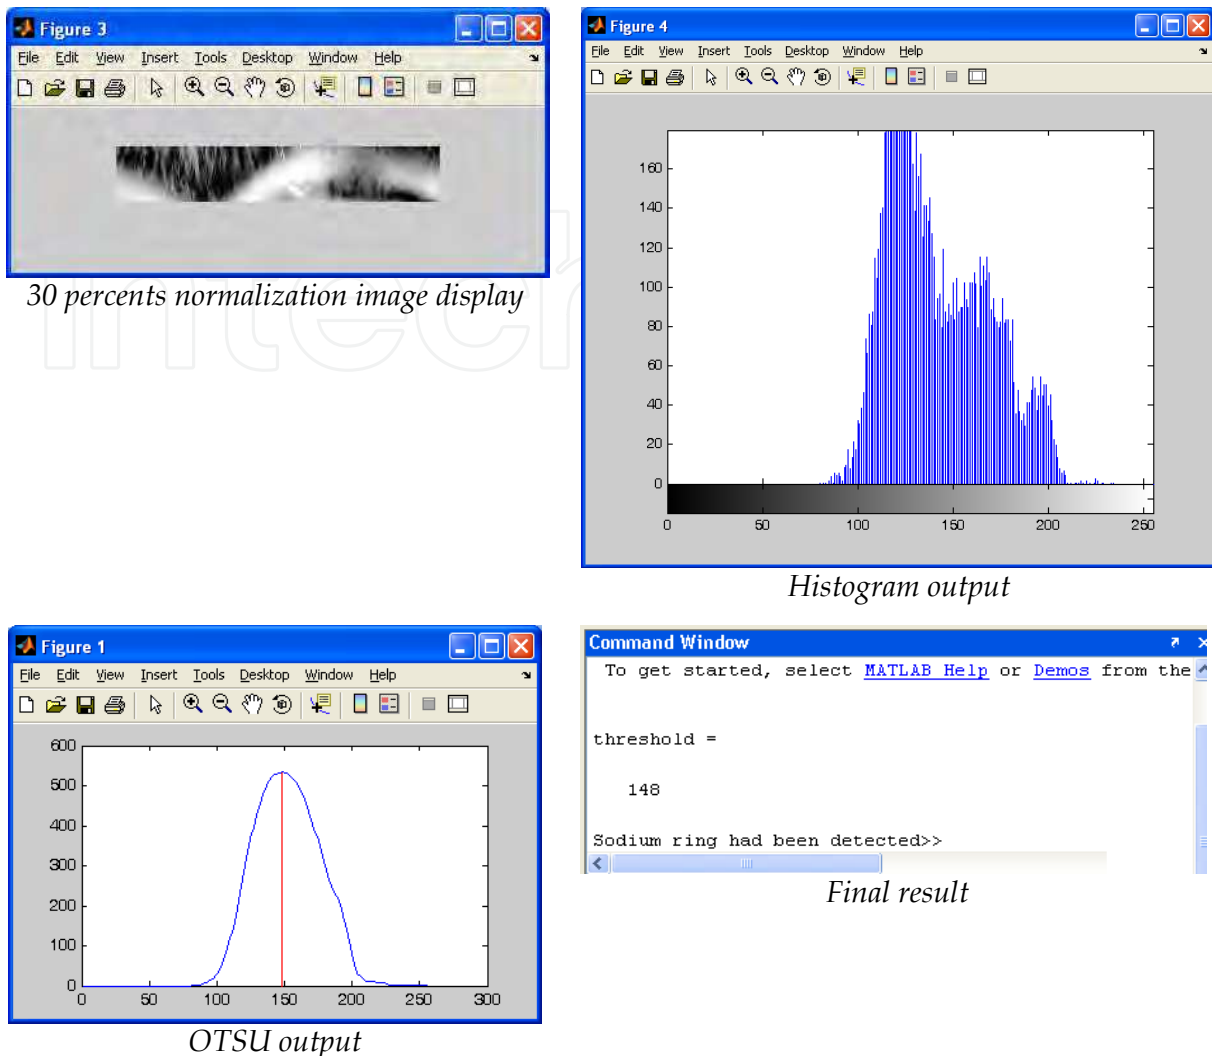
Figure 3

File Edit View Insert Tools Desktop Window Help

30 percents normalization image display

Figure 4

File Edit View Insert Tools Desktop Window Help

160
140
120
100
80
60
40
20
0

0 50 100 150 200 250

Histogram output

Figure 1

File Edit View Insert Tools Desktop Window Help

600
500
400
300
200
100
0

0 50 100 150 200 250 300

OTSU output

Command Window

To get started, select MATLAB Help or Demos from the

threshold =

148

Sodium ring had been detected>>

Final result